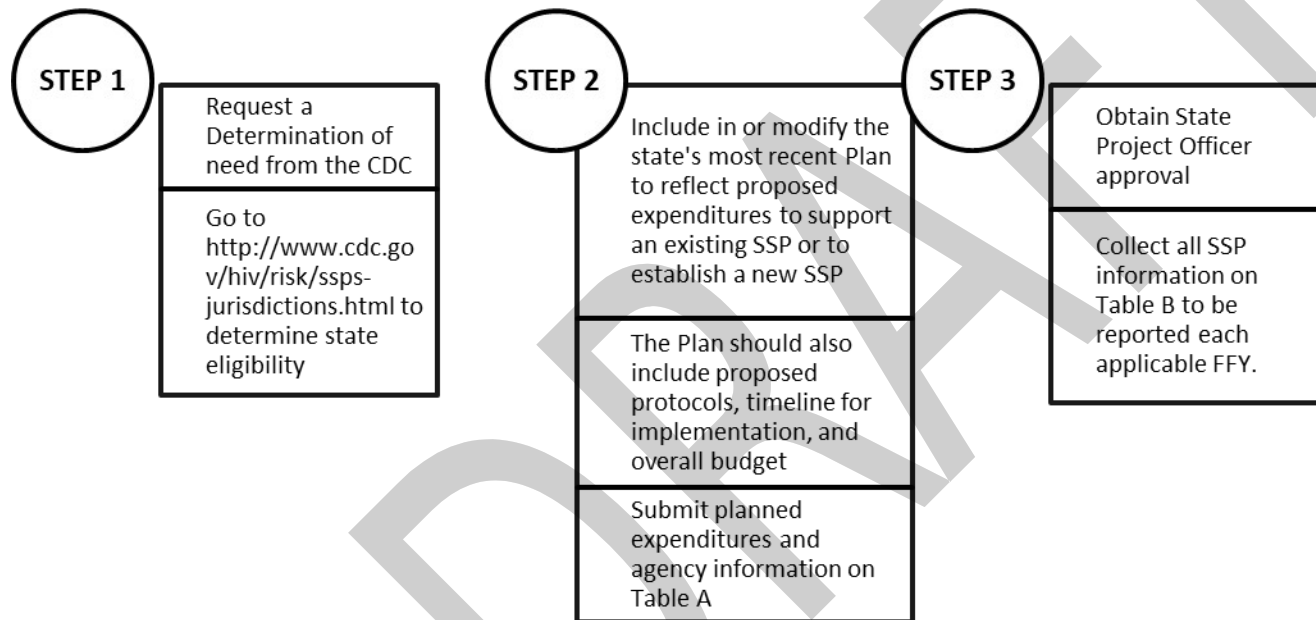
STEP 1

Request a Determination of need from the CDC

Go to http://www.cdc.gov/hiv/risk/ssps-jurisdictions.html to determine state eligibility

STEP 2

Include in or modify the state's most recent Plan to reflect proposed expenditures to support an existing SSP or to establish a new SSP

The Plan should also include proposed protocols, timeline for implementation, and overall budget

Submit planned expenditures and agency information on Table A

STEP 3

Obtain State Project Officer approval

Collect all SSP information on Table B to be reported each applicable FFY.

DRAFT